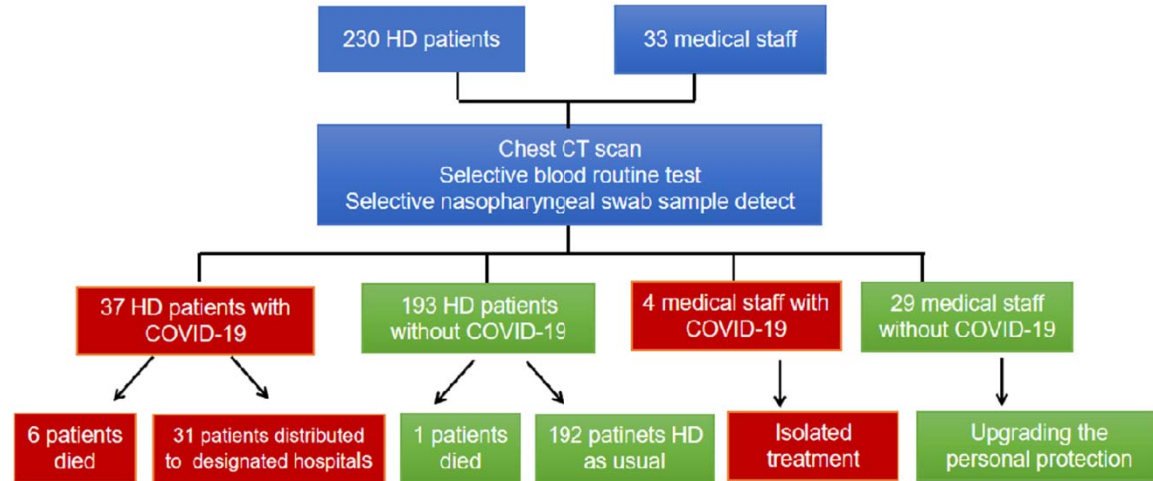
230 HD patients

33 medical staff

Chest CT scan
Selective blood routine test
Selective nasopharyngeal swab sample detect

37 HD patients with COVID-19

193 HD patients without COVID-19

4 medical staff with COVID-19

29 medical staff without COVID-19

6 patients died

31 patients distributed to designated hospitals

1 patients died

192 patinets HD as usual

Isolated treatment

Upgrading the personal protection